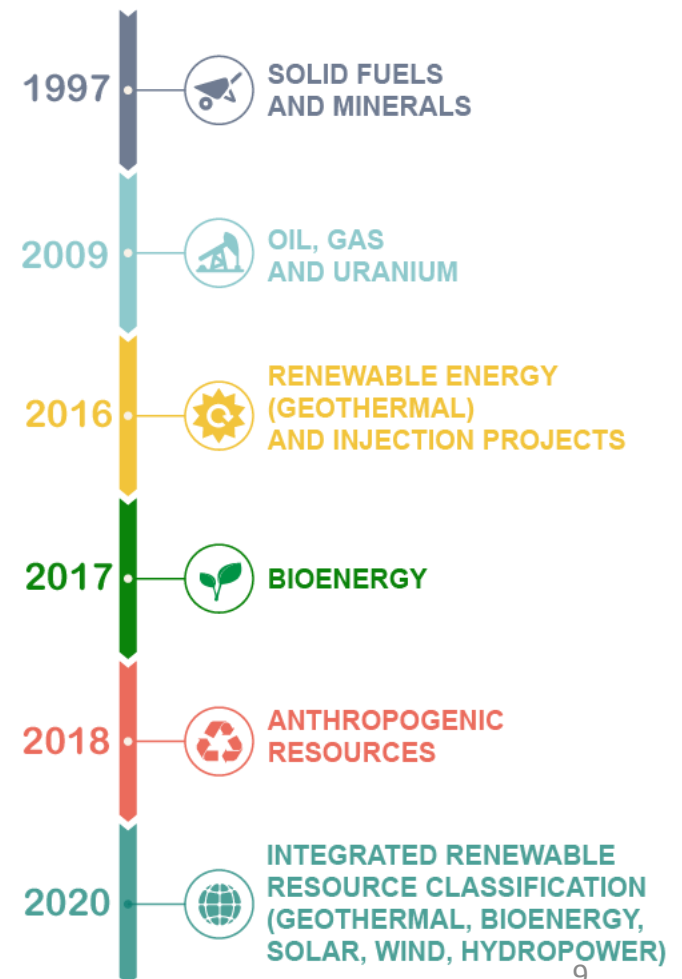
1997 SOLID FUELS AND MINERALS

2009 OIL, GAS AND URANIUM

2016 RENEWABLE ENERGY (GEOTHERMAL) AND INJECTION PROJECTS

2017 BIOENERGY

2018 ANTHROPOGENIC RESOURCES

2020 INTEGRATED RENEWABLE RESOURCE CLASSIFICATION (GEOTHERMAL, BIOENERGY, SOLAR, WIND, HYDROPOWER)

9